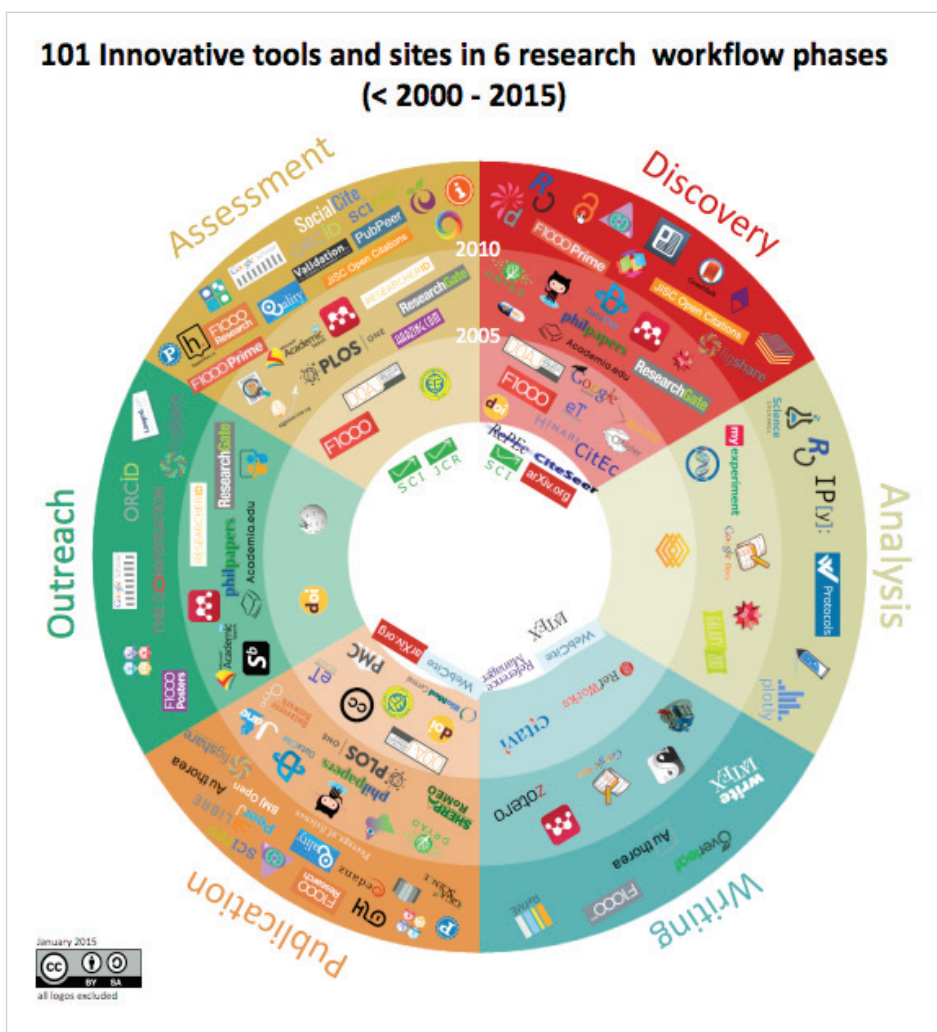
101 Innovative tools and sites in 6 research workflow phases
(< 2000 - 2015)

Assessment

Discovery

Analysis

Writing

Publication

Outreach

2010

2005

SocialCite
ORCID
PubPeer
Validation.
JISC Open Citations
F1000 Research
F1000 Prime
Academic
PLOS | ONE
ResearchGate
RESEARCHERID
F1000
SCI
JCR

F1000 Prime
JISC Open Citations
figshare
philpapers
Academia.edu
ResearchGate
F1000
Google
eT
MENDELEY
CitEc
RePEc
CiteSeer
SCI
arXiv.org
doi

Science Exchange
IP[y]:
Protocols
myexperiment
Google Docs
plotly

LaTeX
WebCite
RefWorks
Reference Manager
Citavi
Zotero
write LaTeX
Overleaf
Authorea
F1000

arXiv.org
WebCite
PMC
eT
PLOS | ONE
philpapers
SHERPA RoMEO
figshare
Authorea
BMJ Open
PeerJ
scribd
F1000 Research
Peerage of Science
Mendeley
dryad
Pubmed Central

ORCID
Google Scholar
THE CONVERSATION
ResearchGate
RESEARCHERID
philpapers
Academia.edu
Academic
F1000 Posters
doi

January 2015
BY SA
all logos excluded